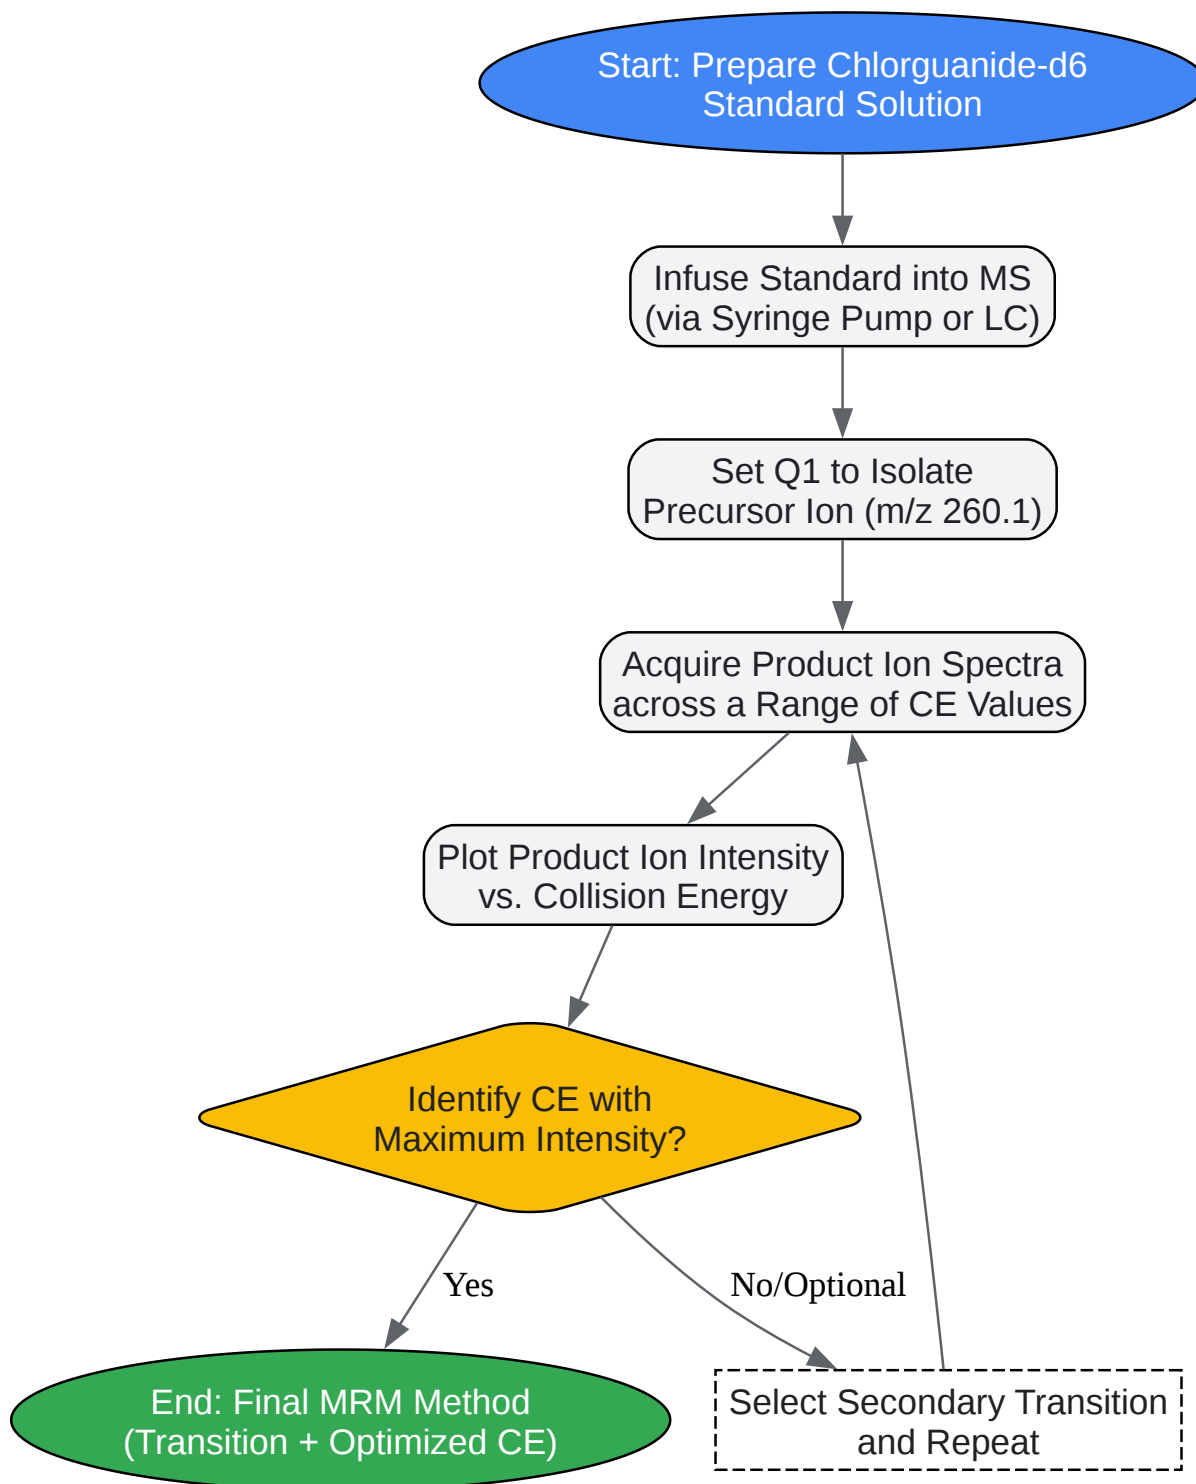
Start: Prepare Chlorguanide-d6 Standard Solution

Infuse Standard into MS (via Syringe Pump or LC)

Set Q1 to Isolate Precursor Ion (m/z 260.1)

Acquire Product Ion Spectra across a Range of CE Values

Plot Product Ion Intensity vs. Collision Energy

Identify CE with Maximum Intensity?

Yes

No/Optional

End: Final MRM Method (Transition + Optimized CE)

Select Secondary Transition and Repeat